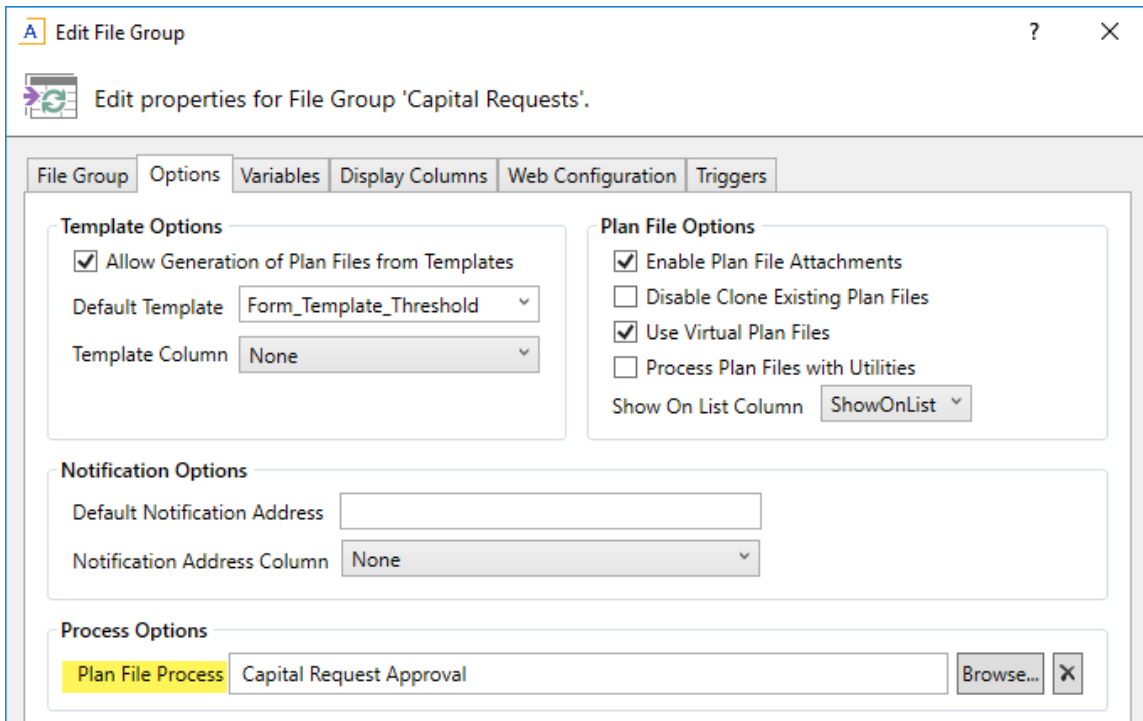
A Edit File Group ? ×

Edit properties for File Group 'Capital Requests'.

File Group | Options | Variables | Display Columns | Web Configuration | Triggers

Template Options
☑ Allow Generation of Plan Files from Templates
Default Template Form_Template_Threshold
Template Column None

Plan File Options
☑ Enable Plan File Attachments
☐ Disable Clone Existing Plan Files
☑ Use Virtual Plan Files
☐ Process Plan Files with Utilities
Show On List Column ShowOnList

Notification Options
Default Notification Address
Notification Address Column None

Process Options
Plan File Process Capital Request Approval Browse... ×